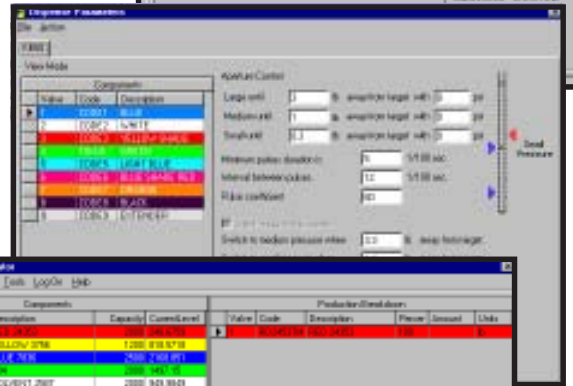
Dispenser Parameters
File Action
TINT
View Mode
Components
Valve Code Description
1 COB01 BLUE
2 COB02 WHITE
3 COB03 YELLOW SHADE
4 COB04 GREEN
5 COB05 LIGHT BLUE
6 COB06 BLUE SHADE RED
7 COB07 ORANGE
8 COB08 BLACK
9 COB09 EXTENDER
Aperture Control
Large until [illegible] lb. away from target with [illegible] psi
Medium until 1 lb. away from target with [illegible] psi
Small until 0.3 lb. away from target with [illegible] psi
Minimum pulses duration in 5 1/100 sec.
Interval between pulses 10 1/100 sec.
Pulse coefficient 60
Switch to medium pressure when 0.3 lb. away from target
Dead Pressure
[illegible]
Tools LogOn Help
Components
Description Capacity Current Level
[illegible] 2000 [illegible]
YELLOW 3756 1200 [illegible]
BLUE 7600 2500 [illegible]
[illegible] 2000 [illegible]
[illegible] 2000 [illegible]
Production Breakdown
Valve Code Description Percent Amount Units
1 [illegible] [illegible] 100 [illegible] lb